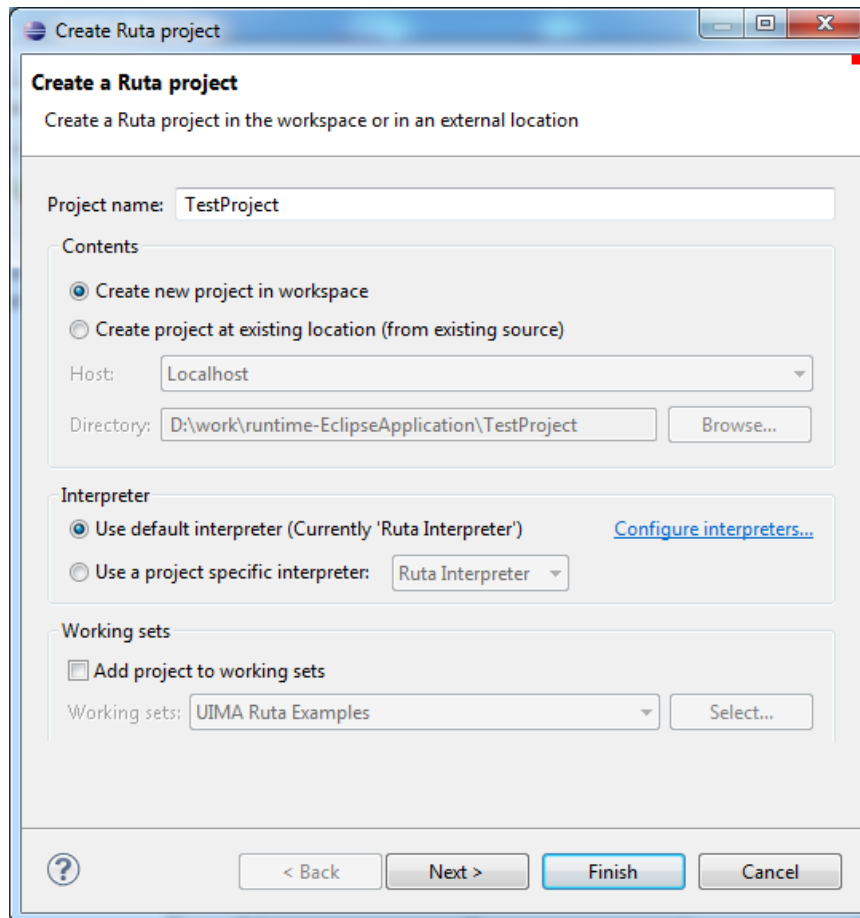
Create Ruta project

Create a Ruta project

Create a Ruta project in the workspace or in an external location

Project name: TestProject

Contents

Create new project in workspace

Create project at existing location (from existing source)

Host: Localhost

Directory: D:\work\runtime-EclipseApplication\TestProject

Browse...

Interpreter

Use default interpreter (Currently 'Ruta Interpreter')

Configure interpreters...

Use a project specific interpreter: Ruta Interpreter

Working sets

Add project to working sets

Working sets: UIMA Ruta Examples

Select...

?

< Back

Next >

Finish

Cancel